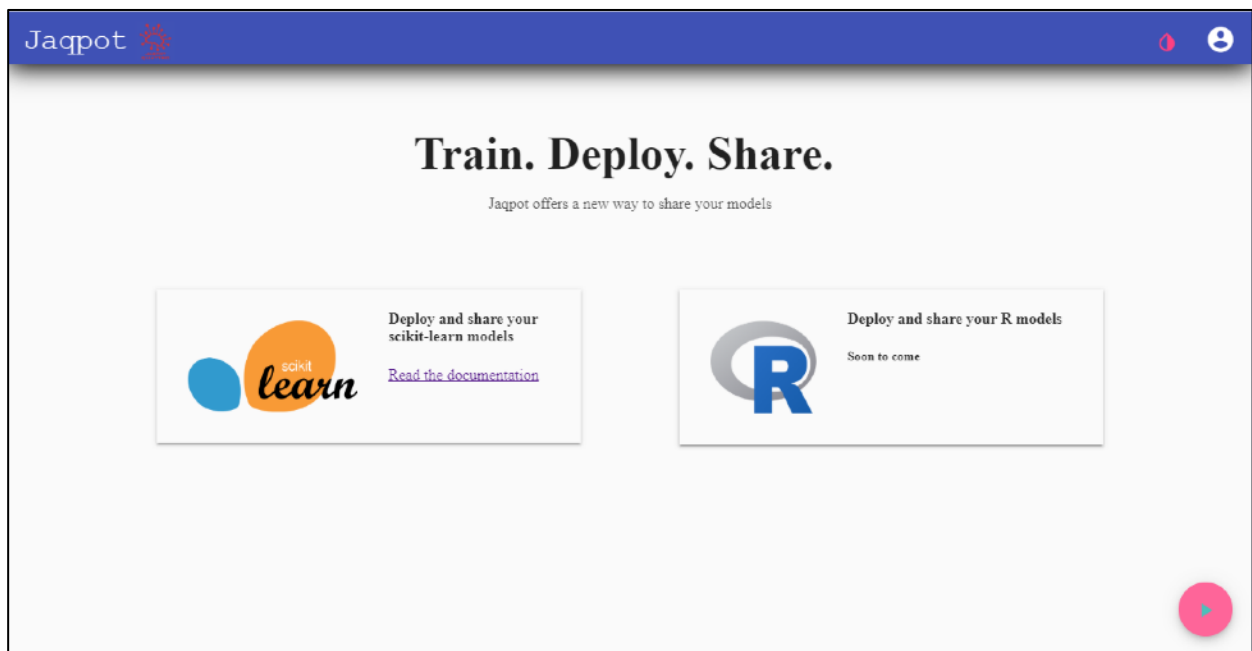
Jaqpot

Train. Deploy. Share.

Jaqpot offers a new way to share your models

scikit learn

Deploy and share your scikit-learn models

Read the documentation

R

Deploy and share your R models

Soon to come